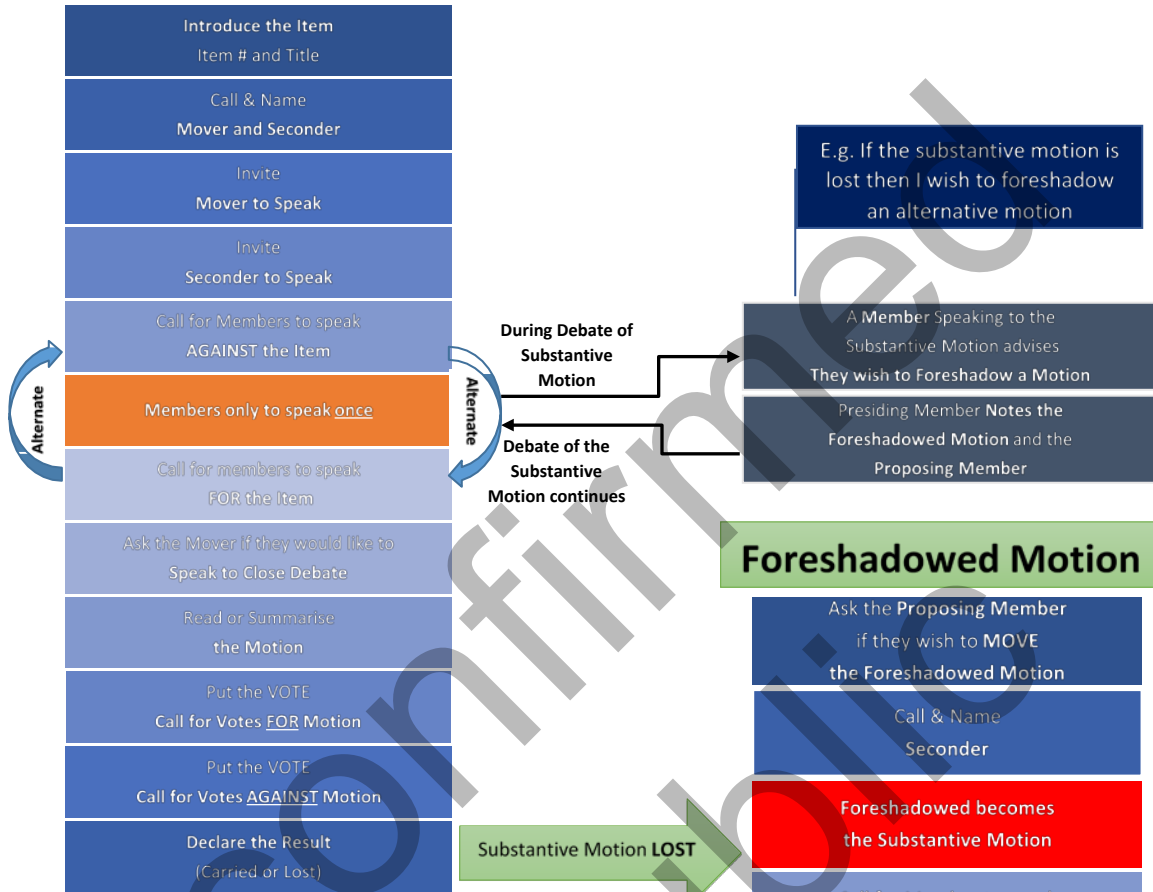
Introduce the Item
Item # and Title

Call & Name
Mover and Seconder

Invite
Mover to Speak

Invite
Seconder to Speak

Call for Members to speak
AGAINST the Item

Members only to speak once

Call for members to speak
FOR the Item

Ask the Mover if they would like to
Speak to Close Debate

Read or Summarise
the Motion

Put the VOTE
Call for Votes FOR Motion

Put the VOTE
Call for Votes AGAINST Motion

Declare the Result
(Carried or Lost)

Alternate

Alternate

During Debate of Substantive Motion

Debate of the Substantive Motion continues

E.g. If the substantive motion is lost then I wish to foreshadow an alternative motion

A Member Speaking to the Substantive Motion advises
They wish to Foreshadow a Motion

Presiding Member Notes the Foreshadowed Motion and the Proposing Member

Foreshadowed Motion

Ask the Proposing Member if they wish to MOVE the Foreshadowed Motion

Call & Name
Seconder

Foreshadowed becomes the Substantive Motion

Substantive Motion LOST

Unconfirmed

Public